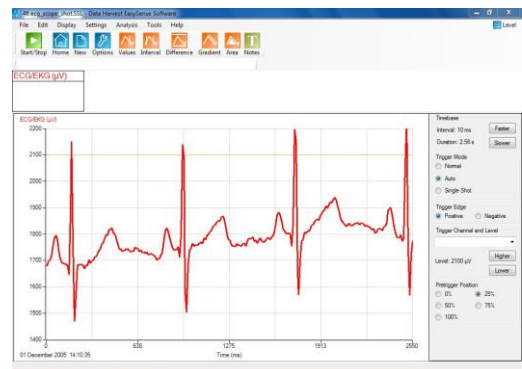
ecg_scope_shot.ssi - Data Harvest EasySense Software

File Edit Display Settings Analysis Tools Help

Level

Start/Stop Home New Options Values Interval Difference Gradient Area Notes

ECG/EKG (μV)

ECG/EKG (μV)

2200
2100
2000
1900
1800
1700
1600
1500
1400

0 638 1275 1913 2550

Time (ms)

01 December 2005 14:10:35

Timebase
Interval: 10 ms
Faster
Duration: 2.56 s
Slower

Trigger Mode
Normal
Auto
Single Shot

Trigger Edge
Positive
Negative

Trigger Channel and Level

Level: 2100 μV
Higher
Lower

Pretrigger Position
0%
25%
50%
75%
100%